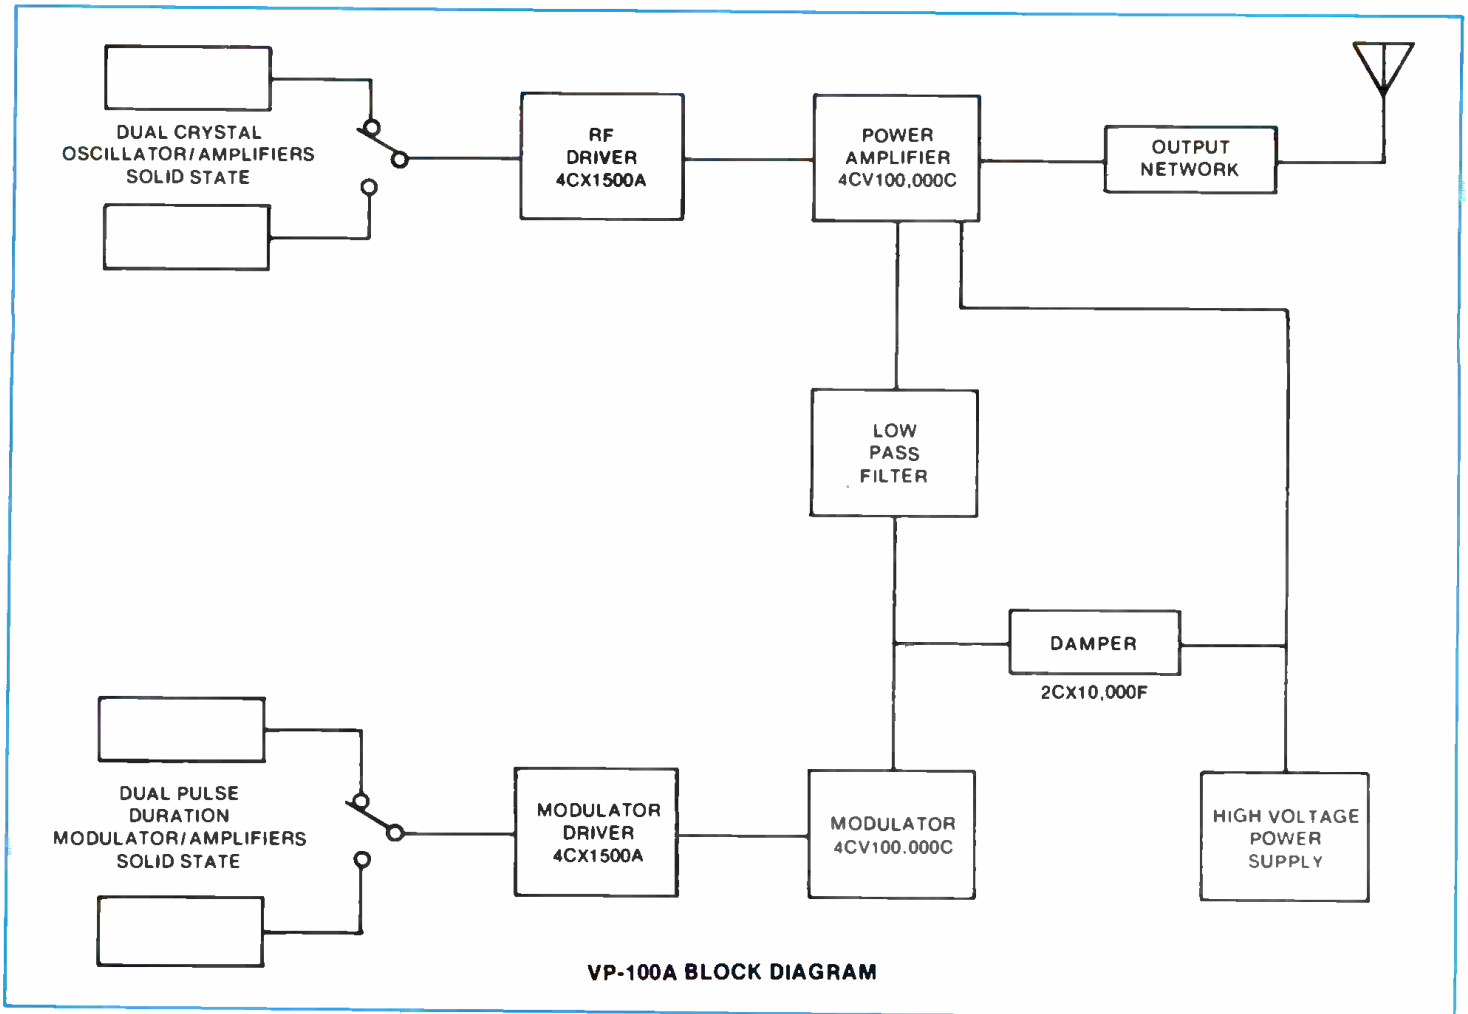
DUAL CRYSTAL
OSCILLATOR/AMPLIFIERS
SOLID STATE

RF
DRIVER
4CX1500A

POWER
AMPLIFIER
4CV100,000C

OUTPUT
NETWORK

LOW
PASS
FILTER

DAMPER

2CX10,000F

DUAL PULSE
DURATION
MODULATOR/AMPLIFIERS
SOLID STATE

MODULATOR
DRIVER
4CX1500A

MODULATOR
4CV100.000C

HIGH VOLTAGE
POWER
SUPPLY

VP-100A BLOCK DIAGRAM